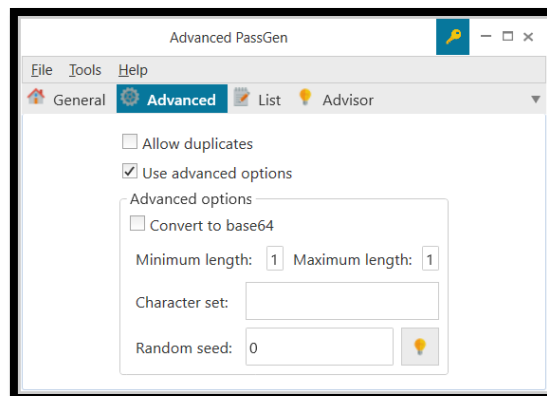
Advanced PassGen

File Tools Help

General Advanced List Advisor

Allow duplicates

Use advanced options

Advanced options

Convert to base64

Minimum length: 1 Maximum length: 1

Character set:

Random seed: 0